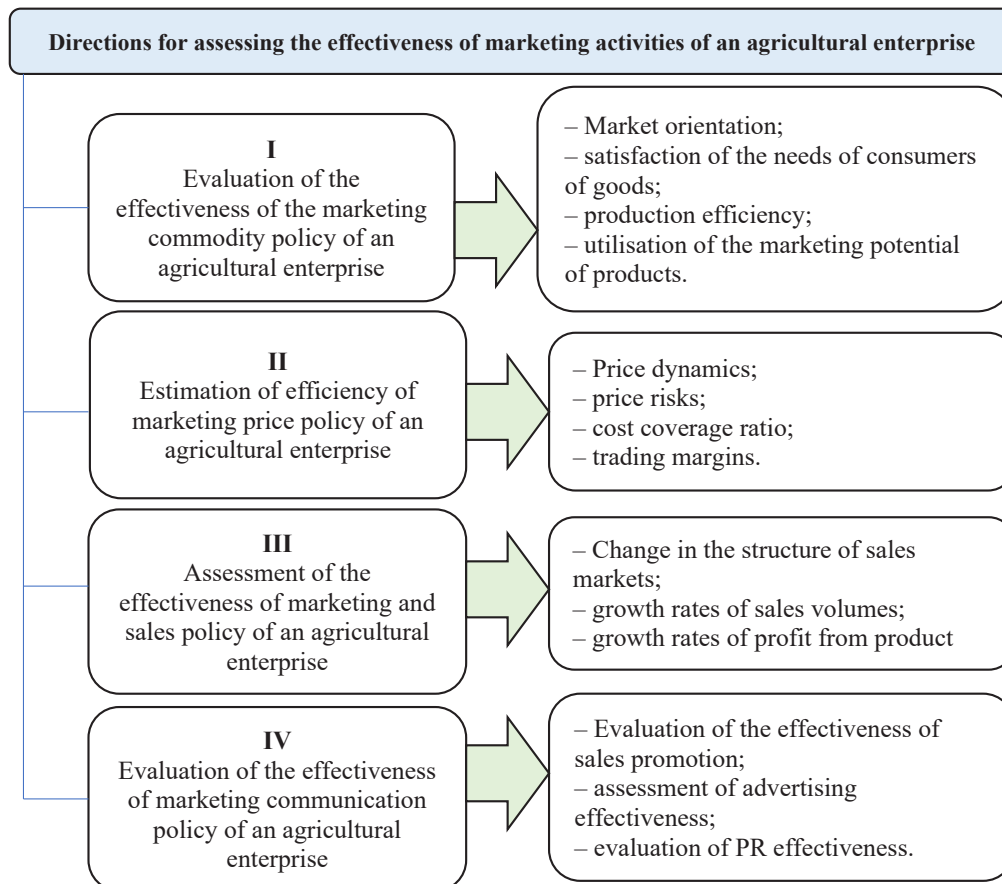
Directions for assessing the effectiveness of marketing activities of an agricultural enterprise

I
Evaluation of the effectiveness of the marketing commodity policy of an agricultural enterprise

– Market orientation;
– satisfaction of the needs of consumers of goods;
– production efficiency;
– utilisation of the marketing potential of products.

II
Estimation of efficiency of marketing price policy of an agricultural enterprise

– Price dynamics;
– price risks;
– cost coverage ratio;
– trading margins.

III
Assessment of the effectiveness of marketing and sales policy of an agricultural enterprise

– Change in the structure of sales markets;
– growth rates of sales volumes;
– growth rates of profit from product

IV
Evaluation of the effectiveness of marketing communication policy of an agricultural enterprise

– Evaluation of the effectiveness of sales promotion;
– assessment of advertising effectiveness;
– evaluation of PR effectiveness.